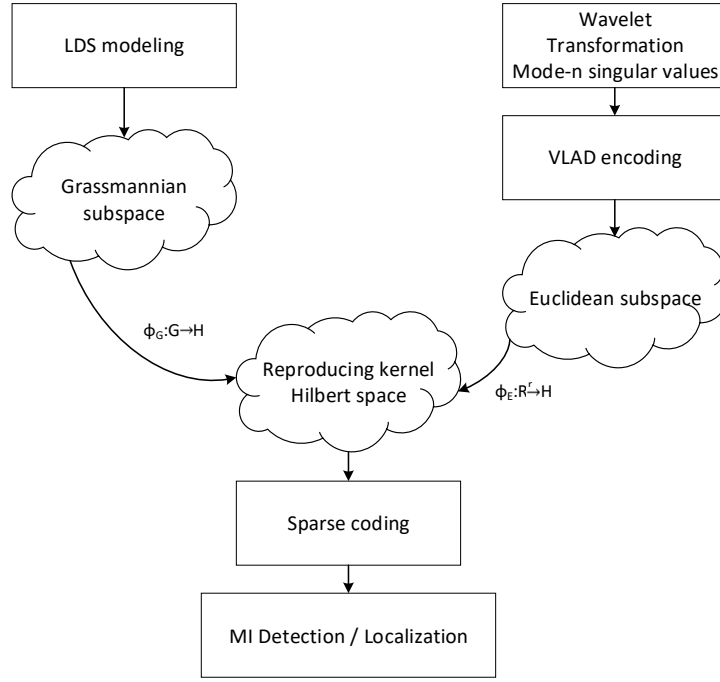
LDS modeling

Wavelet Transformation Mode-n singular values

VLAD encoding

Grassmannian subspace

Euclidean subspace

$\phi_G$:G→H

Reproducing kernel Hilbert space

$\phi_E$:$R^r$→H

Sparse coding

MI Detection / Localization